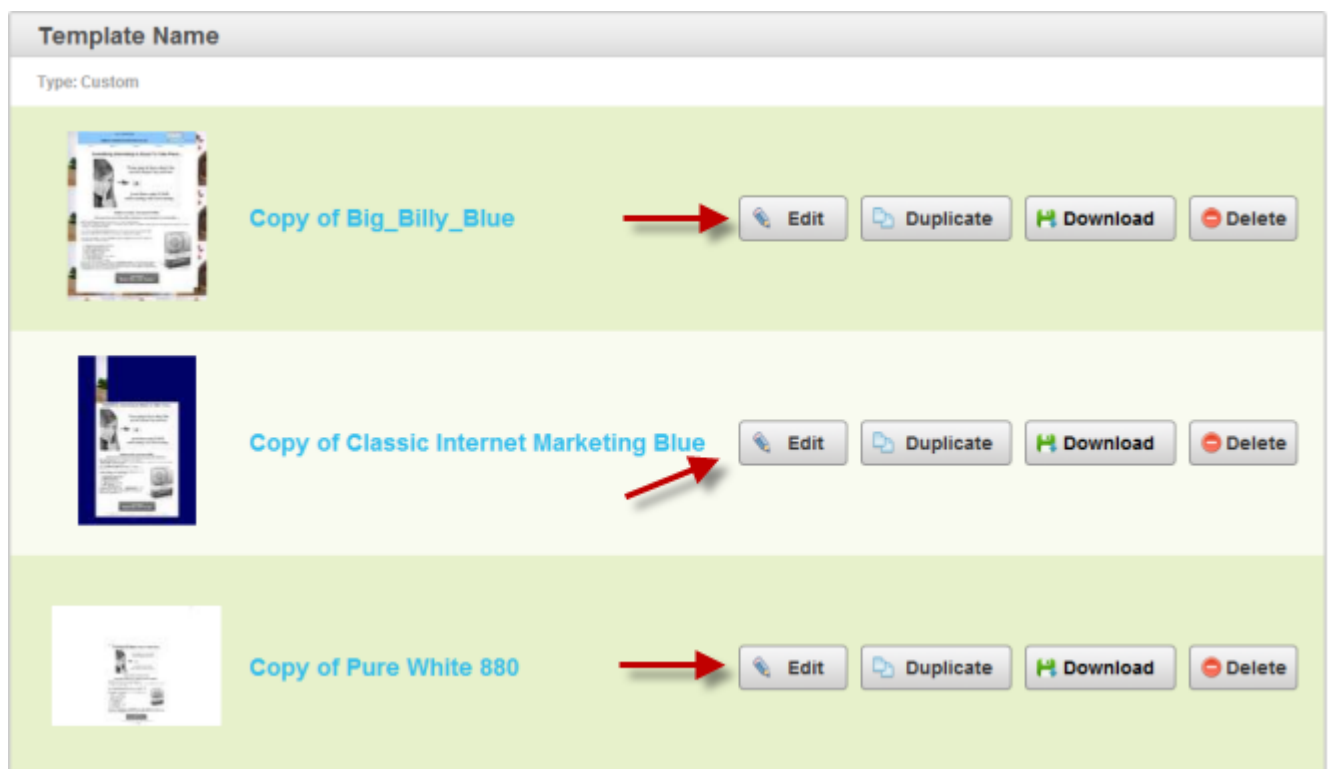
Template Name

Type: Custom

Copy of Big_Billy_Blue

Edit Duplicate Download Delete

Copy of Classic Internet Marketing Blue

Edit Duplicate Download Delete

Copy of Pure White 880

Edit Duplicate Download Delete